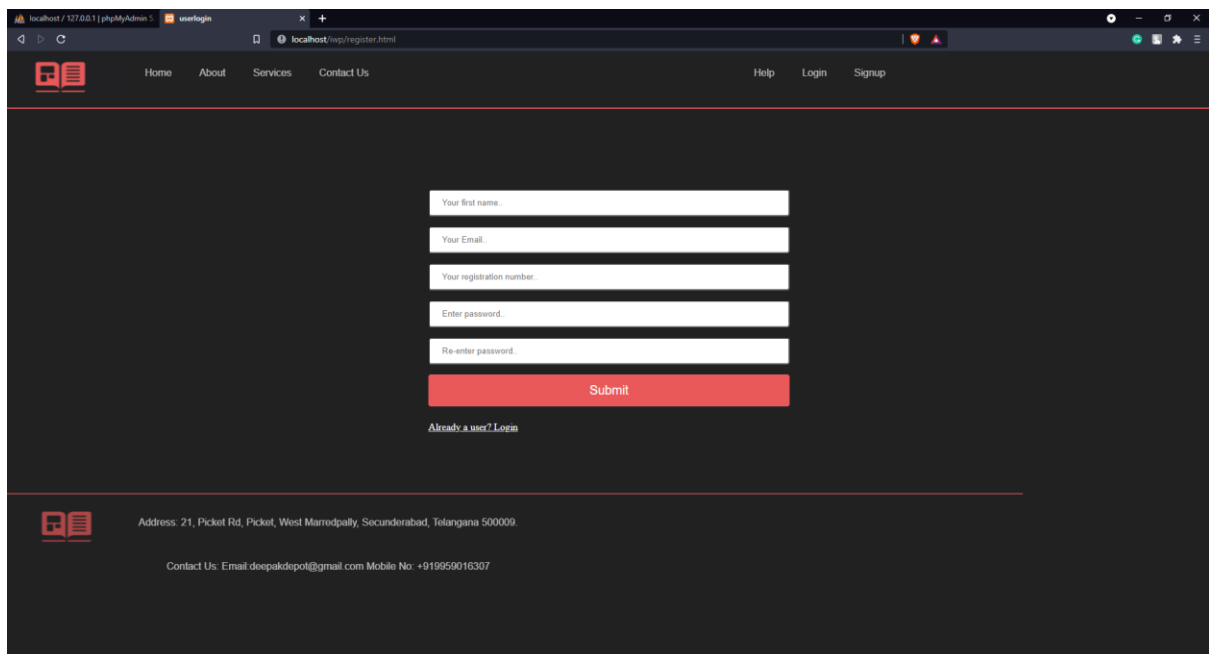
localhost / 127.0.0.1 | phpMyAdmin 5.
userlogin
localhost/iwp/register.html

Home About Services Contact Us
Help Login Signup

Your first name..
Your Email..
Your registration number..
Enter password..
Re-enter password..
Submit

Already a user? Login

Address: 21, Picket Rd, Picket, West Marredpally, Secunderabad, Telangana 500009.

Contact Us: Email:deepakdepot@gmail.com Mobile No: +919959016307